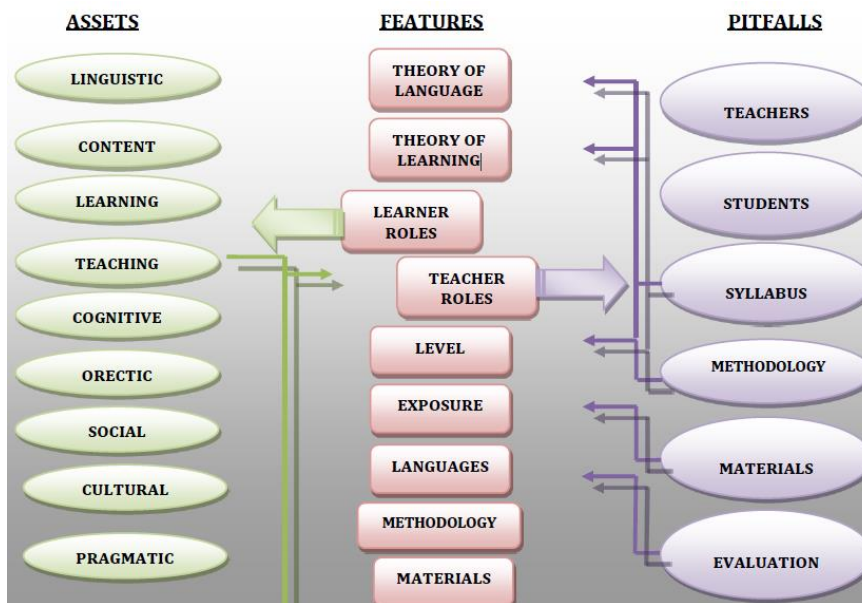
ASSETS

LINGUISTIC

CONTENT

LEARNING

TEACHING

COGNITIVE

ORECTIC

SOCIAL

CULTURAL

PRAGMATIC

FEATURES

THEORY OF LANGUAGE

THEORY OF LEARNING

LEARNER ROLES

TEACHER ROLES

LEVEL

EXPOSURE

LANGUAGES

METHODOLOGY

MATERIALS

PITFALLS

TEACHERS

STUDENTS

SYLLABUS

METHODOLOGY

MATERIALS

EVALUATION